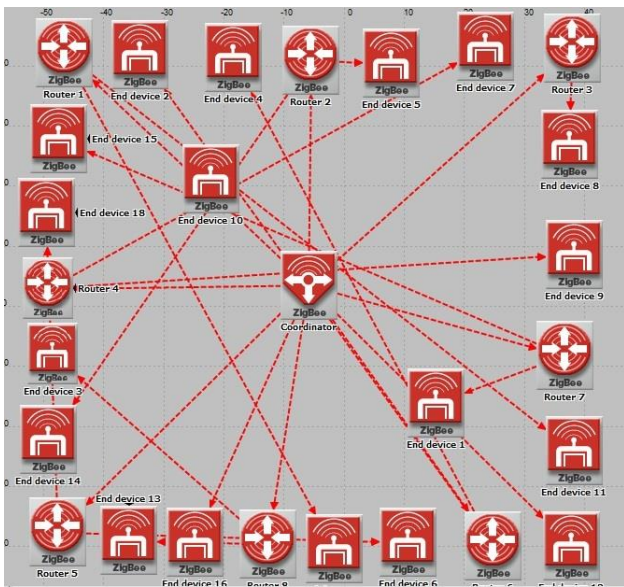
-50 -40 -30 -20 -10 0 10 20 30 40

ZigBee
Router 1

ZigBee
End device 2

ZigBee
End device 4

ZigBee
Router 2

ZigBee
End device 5

ZigBee
End device 7

ZigBee
Router 3

ZigBee
End device 15

ZigBee
End device 8

ZigBee
End device 10

ZigBee
End device 18

ZigBee
Router 4

ZigBee
Coordinator

ZigBee
End device 9

ZigBee
End device 3

ZigBee
Router 7

ZigBee
End device 1

ZigBee
End device 14

ZigBee
End device 11

End device 13

ZigBee
Router 5

ZigBee

ZigBee
End device 16

ZigBee
Router 8

ZigBee

ZigBee
End device 6

ZigBee
Router 6

ZigBee
End device 12